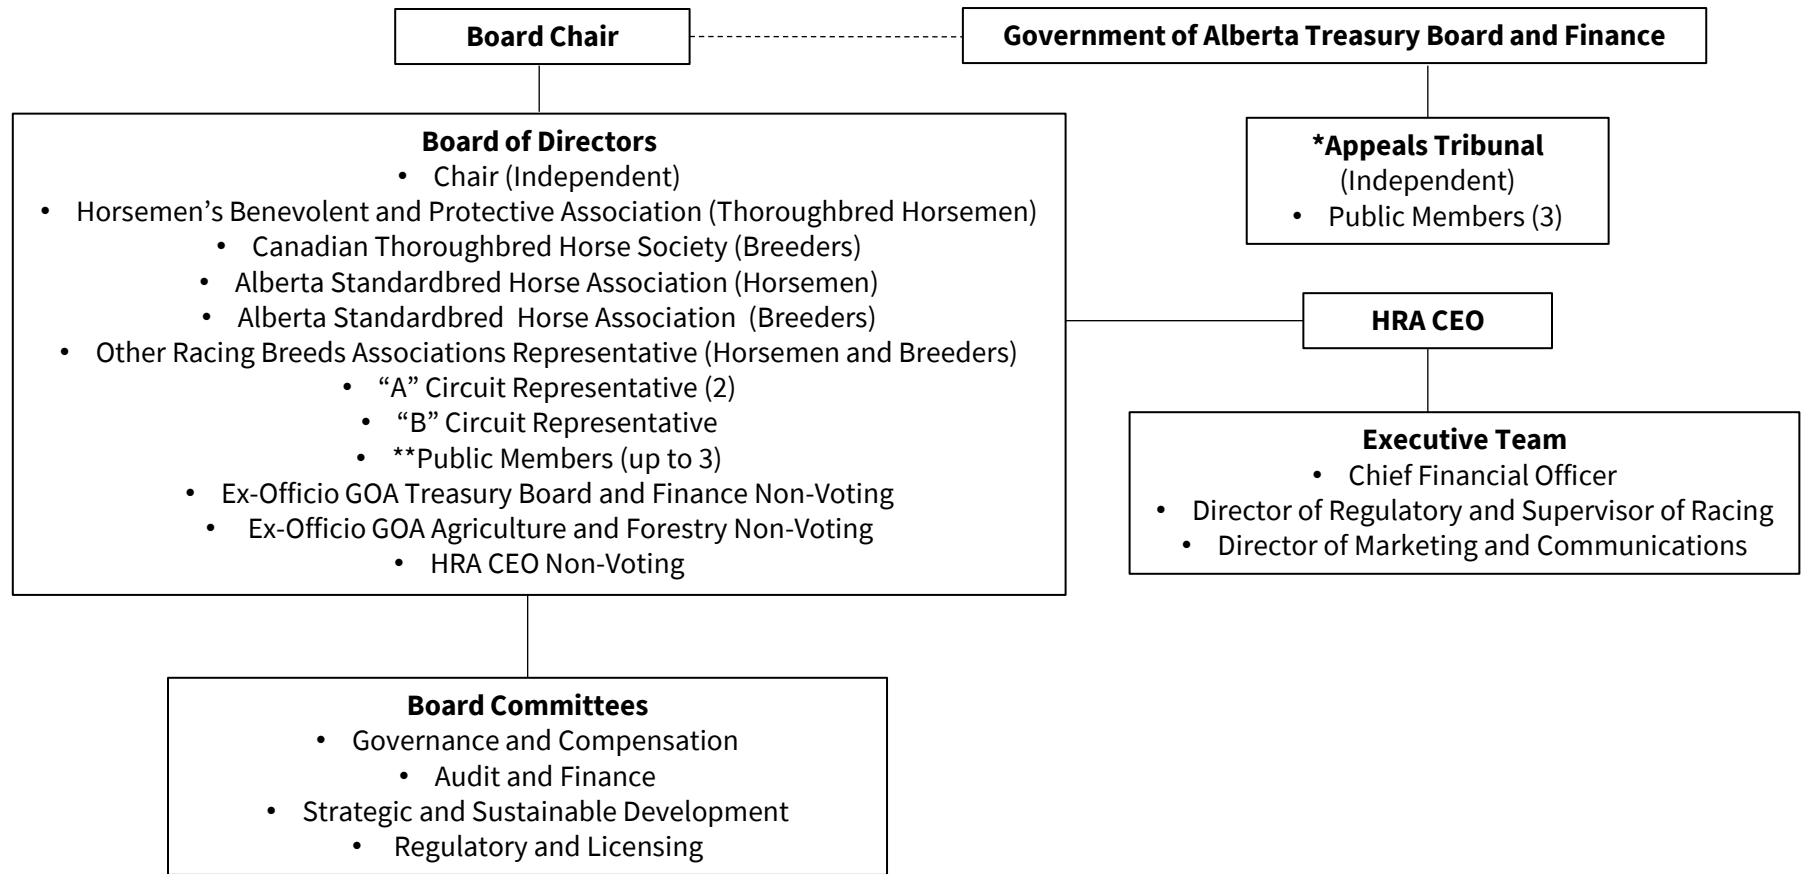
Board Chair

Government of Alberta Treasury Board and Finance

Board of Directors
• Chair (Independent)
• Horsemen’s Benevolent and Protective Association (Thoroughbred Horsemen)
• Canadian Thoroughbred Horse Society (Breeders)
• Alberta Standardbred Horse Association (Horsemen)
• Alberta Standardbred Horse Association (Breeders)
• Other Racing Breeds Associations Representative (Horsemen and Breeders)
• “A” Circuit Representative (2)
• “B” Circuit Representative
• **Public Members (up to 3)
• Ex-Officio GOA Treasury Board and Finance Non-Voting
• Ex-Officio GOA Agriculture and Forestry Non-Voting
• HRA CEO Non-Voting

*Appeals Tribunal
(Independent)
• Public Members (3)

HRA CEO

Executive Team
• Chief Financial Officer
• Director of Regulatory and Supervisor of Racing
• Director of Marketing and Communications

Board Committees
• Governance and Compensation
• Audit and Finance
• Strategic and Sustainable Development
• Regulatory and Licensing